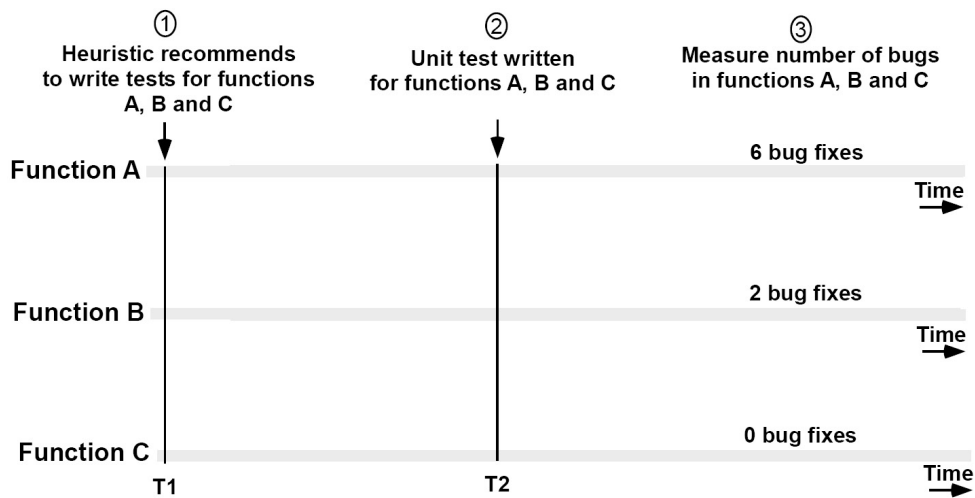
①
Heuristic recommends to write tests for functions A, B and C

②
Unit test written for functions A, B and C

③
Measure number of bugs in functions A, B and C

Function A
6 bug fixes
Time

Function B
2 bug fixes
Time

Function C
0 bug fixes
Time

T1
T2